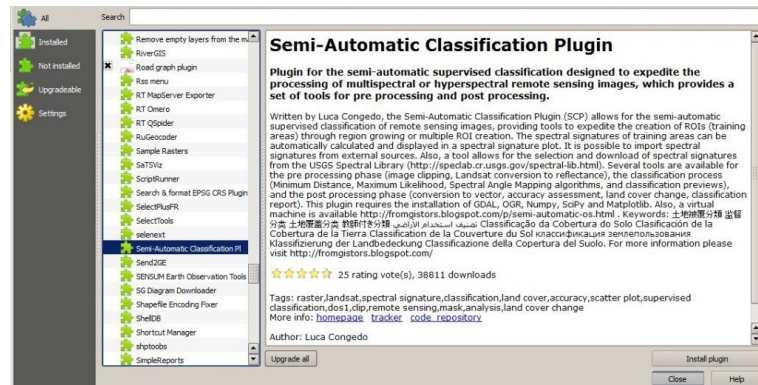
All
Installed
Not installed
Upgradeable
Settings

Search

Remove empty layers from the ma
RiverGIS
Road graph plugin
Rss menu
RT MapServer Exporter
RT Omero
RT QSpider
RuGeocoder
Sample Rasters
SaTSViz
ScriptRunner
Search & format EPSG CRS Plugin
SelectPlusFR
SelectTools
selenext
Semi-Automatic Classification Pl
Send2GE
SENSUM Earth Observation Tools
SG Diagram Downloader
Shapefile Encoding Fixer
ShellDB
Shortcut Manager
shptoobs
SimpleReports

Semi-Automatic Classification Plugin

Plugin for the semi-automatic supervised classification designed to expedite the processing of multispectral or hyperspectral remote sensing images, which provides a set of tools for pre processing and post processing.

Written by Luca Congedo, the Semi-Automatic Classification Plugin (SCP) allows for the semi-automatic supervised classification of remote sensing images, providing tools to expedite the creation of ROIs (training areas) through region growing or multiple ROI creation. The spectral signatures of training areas can be automatically calculated and displayed in a spectral signature plot. It is possible to import spectral signatures from external sources. Also, a tool allows for the selection and download of spectral signatures from the USGS Spectral Library (http://speclab.cr.usgs.gov/spectral-lib.html). Several tools are available for the pre processing phase (image clipping, Landsat conversion to reflectance), the classification process (Minimum Distance, Maximum Likelihood, Spectral Angle Mapping algorithms, and classification previews), and the post processing phase (conversion to vector, accuracy assessment, land cover change, classification report). This plugin requires the installation of GDAL, OGR, Numpy, SciPy and Matplotlib. Also, a virtual machine is available http://fromgistors.blogspot.com/p/semi-automatic-os.html . Keywords: 土地被覆分類 监督分类 土地覆盖分类 教師付き分類 تصنيف استخدام الأراضي Classificação da Cobertura do Solo Clasificación de la Cobertura de la Tierra Classification de la Couverture du Sol классификация землепользования Klassifizierung der Landbedeckung Classificazione della Copertura del Suolo. For more information please visit http://fromgistors.blogspot.com/

25 rating vote(s), 38811 downloads

Tags: raster,landsat,spectral signature,classification,land cover,accuracy,scatter plot,supervised classification,dos1,clip,remote sensing,mask,analysis,land cover change
More info: homepage tracker code repository

Author: Luca Congedo

Upgrade all
Install plugin
Close
Help